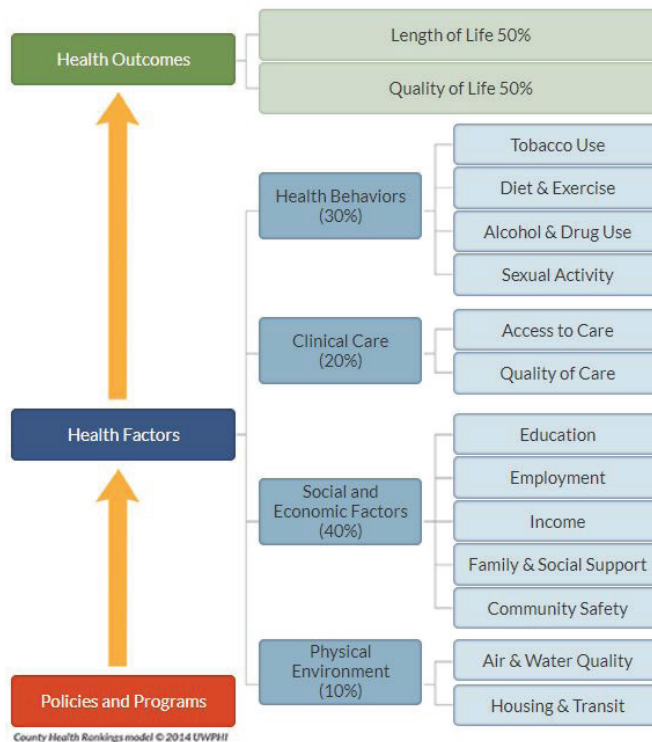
Health Outcomes

Length of Life 50%

Quality of Life 50%

Health Behaviors (30%)

Tobacco Use

Diet & Exercise

Alcohol & Drug Use

Sexual Activity

Clinical Care (20%)

Access to Care

Quality of Care

Health Factors

Social and Economic Factors (40%)

Education

Employment

Income

Family & Social Support

Community Safety

Physical Environment (10%)

Air & Water Quality

Housing & Transit

Policies and Programs

County Health Rankings model © 2014 UWPHI